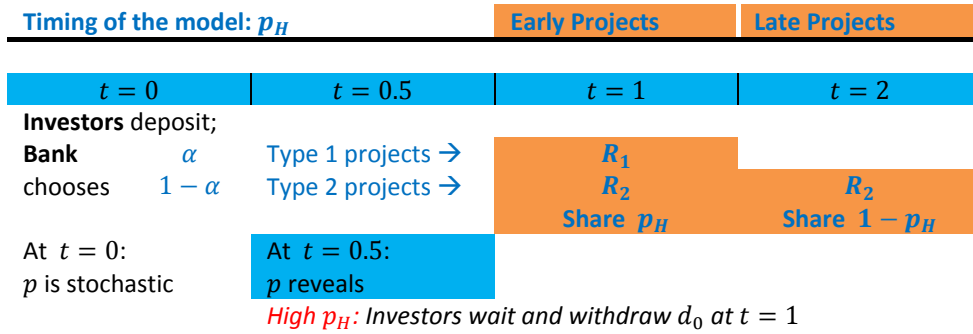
Timing of the model: $p_H$

Early Projects

Late Projects

| $t = 0$ | $t = 0.5$ | $t = 1$ | $t = 2$ |
|---|---|---|---|
| **Investors** deposit; | | | |
| **Bank** $\alpha$ | Type 1 projects → | $R_1$ | |
| chooses $1 - \alpha$ | Type 2 projects → | $R_2$ Share $p_H$ | $R_2$ Share $1 - p_H$ |
| At $t = 0$: $p$ is stochastic | At $t = 0.5$: $p$ reveals | | |

*High $p_H$: Investors wait and withdraw $d_0$ at $t = 1$*